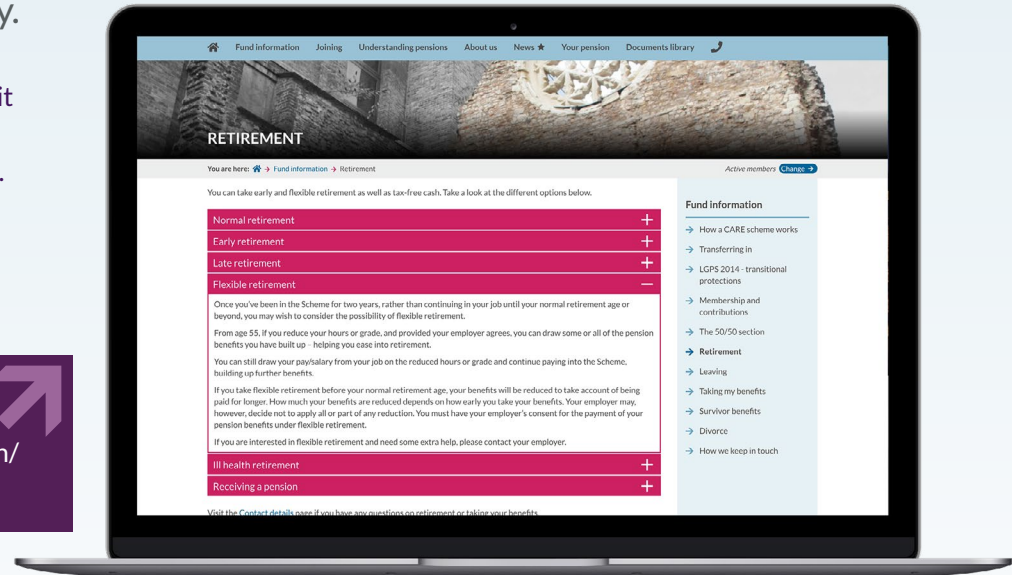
y.

it

.

n/

Fund information Joining Understanding pensions About us News Your pension Documents library

RETIREMENT

You are here: → Fund information → Retirement

Active members Change →

You can take early and flexible retirement as well as tax-free cash. Take a look at the different options below.

Normal retirement +

Early retirement +

Late retirement +

Flexible retirement −

Once you've been in the Scheme for two years, rather than continuing in your job until your normal retirement age or beyond, you may wish to consider the possibility of flexible retirement.

From age 55, if you reduce your hours or grade, and provided your employer agrees, you can draw some or all of the pension benefits you have built up – helping you ease into retirement.

You can still draw your pay/salary from your job on the reduced hours or grade and continue paying into the Scheme, building up further benefits.

If you take flexible retirement before your normal retirement age, your benefits will be reduced to take account of being paid for longer. How much your benefits are reduced depends on how early you take your benefits. Your employer may, however, decide not to apply all or part of any reduction. You must have your employer's consent for the payment of your pension benefits under flexible retirement.

If you are interested in flexible retirement and need some extra help, please contact your employer.

Ill health retirement +

Receiving a pension +

Visit the Contact details page if you have any questions on retirement or taking your benefits

Fund information

→ How a CARE scheme works

→ Transferring in

→ LGPS 2014 - transitional protections

→ Membership and contributions

→ The 50/50 section

→ Retirement

→ Leaving

→ Taking my benefits

→ Survivor benefits

→ Divorce

→ How we keep in touch